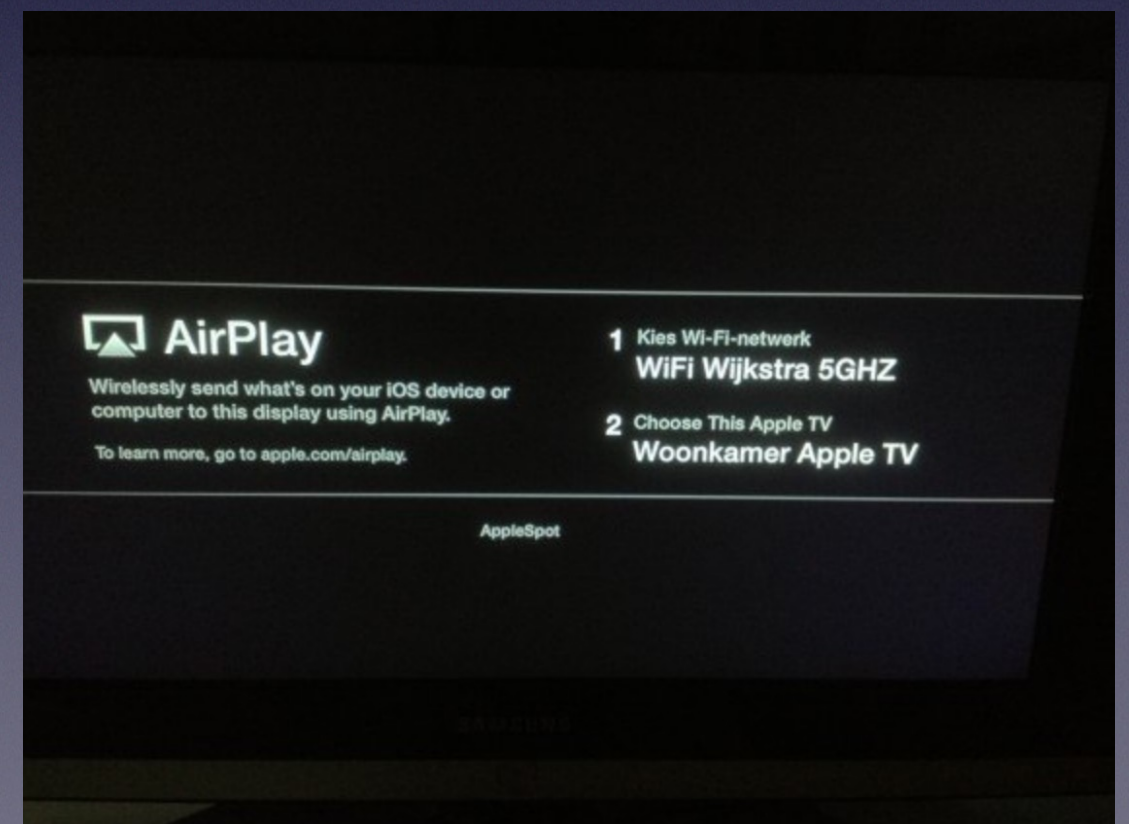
AirPlay

Wirelessly send what's on your iOS device or computer to this display using AirPlay.

To learn more, go to apple.com/airplay.

1 Kies Wi-Fi-netwerk
WiFi Wijkstra 5GHZ

2 Choose This Apple TV
Woonkamer Apple TV

AppleSpot

SAMSUNG